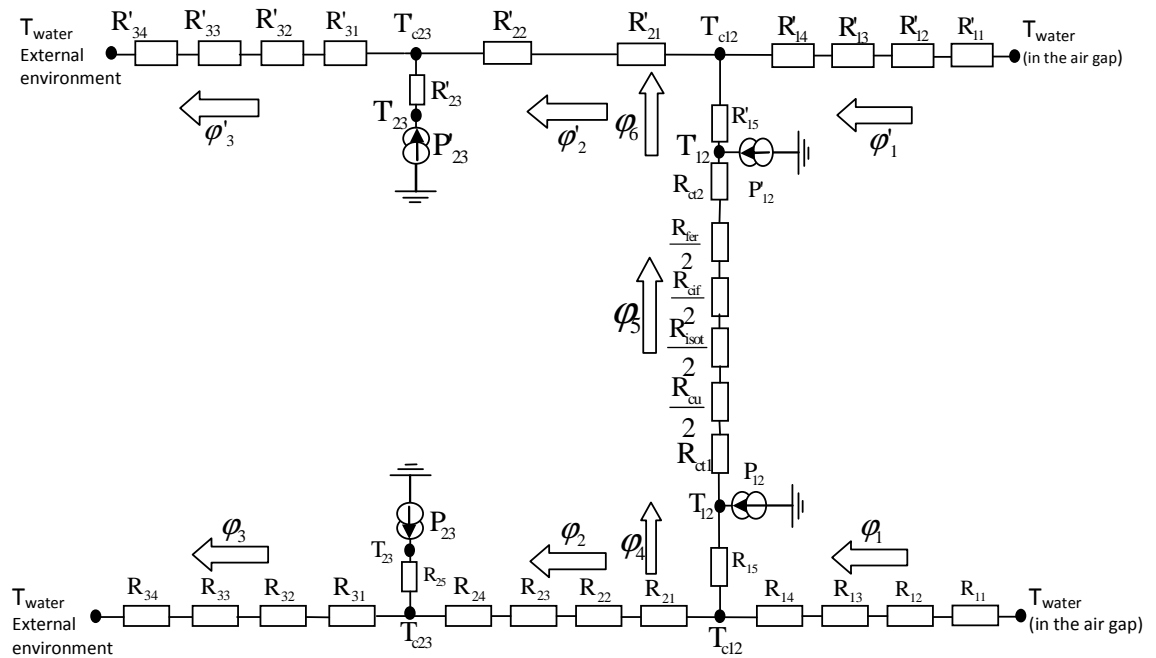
$T_{water}$ External environment $R'_{34}$ $R'_{33}$ $R'_{32}$ $R'_{31}$ $T_{c23}$ $R'_{22}$ $R'_{21}$ $T_{c12}$ $R'_{14}$ $R'_{13}$ $R'_{12}$ $R'_{11}$ $T_{water}$ (in the air gap)

$R'_{23}$ $T_{23}$ $P'_{23}$ $\varphi'_3$ $\varphi'_2$ $\varphi_6$ $R'_{15}$ $T'_{12}$ $P'_{12}$ $\varphi'_1$

$R_{ct2}$

$\frac{R_{fer}}{2}$

$\frac{R_{cif}}{2}$

$\varphi_5$

$\frac{R_{isot}}{2}$

$\frac{R_{cu}}{2}$

$R_{ct1}$

$P_{12}$ $T_{12}$ $P_{23}$ $T_{23}$ $R_{25}$ $\varphi_3$ $\varphi_2$ $\varphi_4$ $R_{15}$ $\varphi_1$

$T_{water}$ External environment $R_{34}$ $R_{33}$ $R_{32}$ $R_{31}$ $T_{c23}$ $R_{24}$ $R_{23}$ $R_{22}$ $R_{21}$ $T_{c12}$ $R_{14}$ $R_{13}$ $R_{12}$ $R_{11}$ $T_{water}$ (in the air gap)